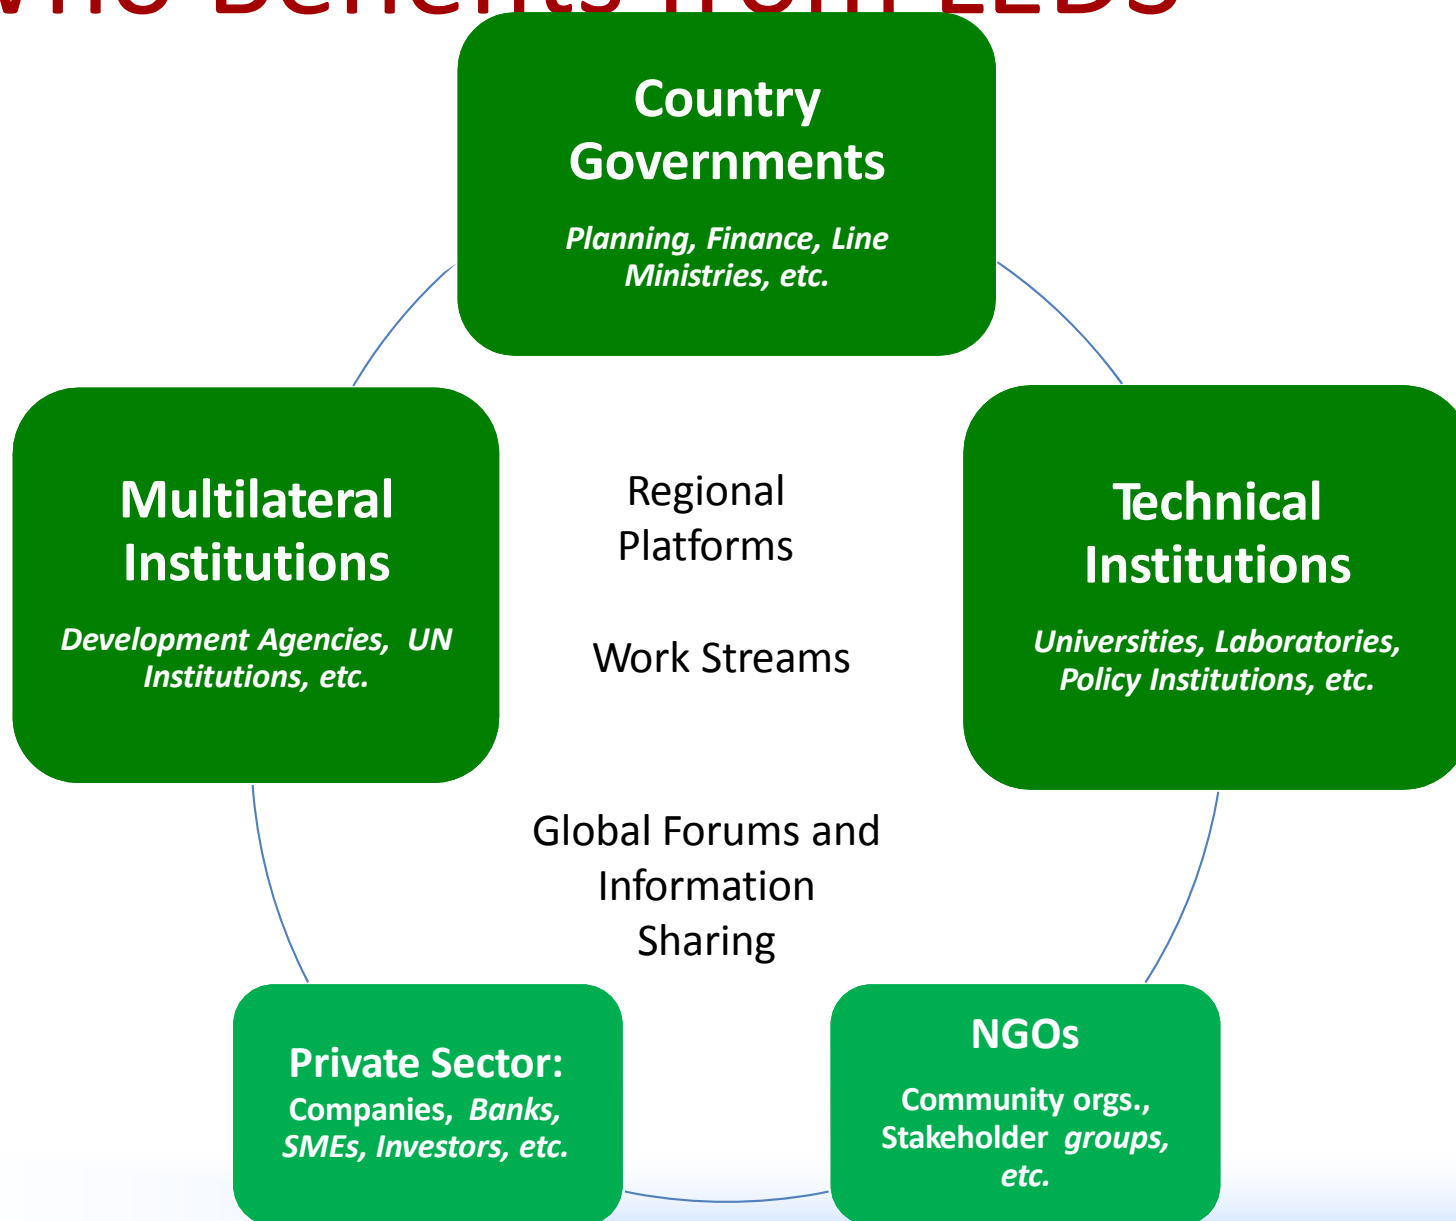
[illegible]

Country Governments

Planning, Finance, Line Ministries, etc.

Multilateral Institutions

Development Agencies, UN Institutions, etc.

Regional Platforms

Work Streams

Technical Institutions

Universities, Laboratories, Policy Institutions, etc.

Global Forums and Information Sharing

Private Sector:
Companies, Banks, SMEs, Investors, etc.

NGOs

Community orgs., Stakeholder groups, etc.